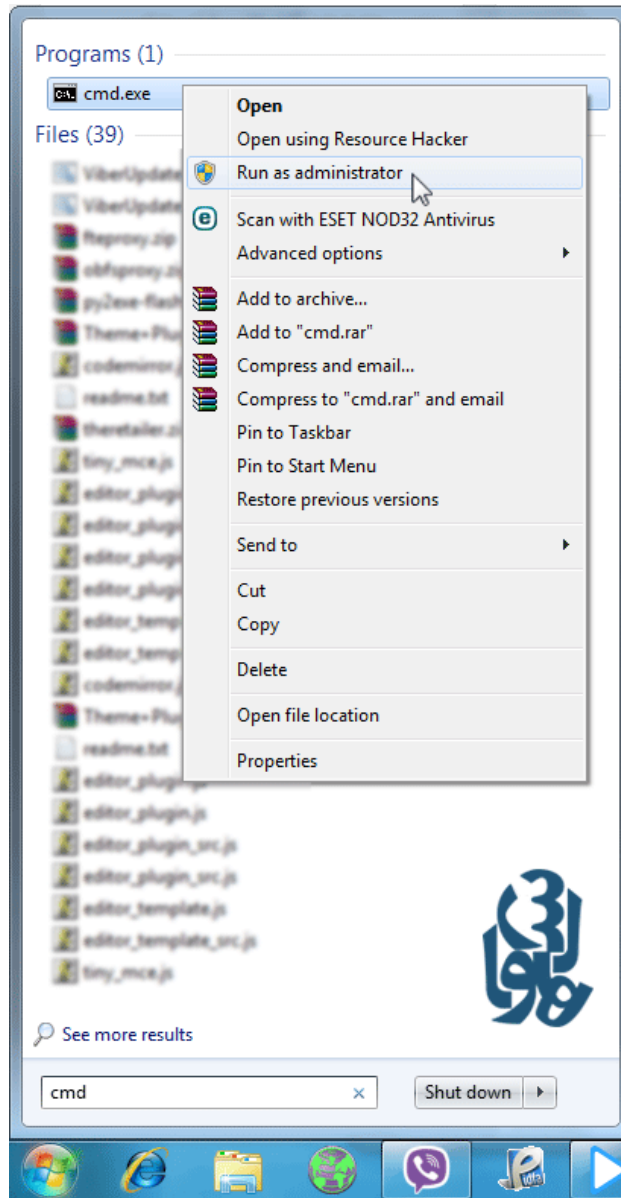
Programs (1)

cmd.exe

Files (39)

Open
Open using Resource Hacker
Run as administrator
Scan with ESET NOD32 Antivirus
Advanced options
Add to archive...
Add to "cmd.rar"
Compress and email...
Compress to "cmd.rar" and email
Pin to Taskbar
Pin to Start Menu
Restore previous versions
Send to
Cut
Copy
Delete
Open file location
Properties

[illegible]

See more results

cmd

Shut down